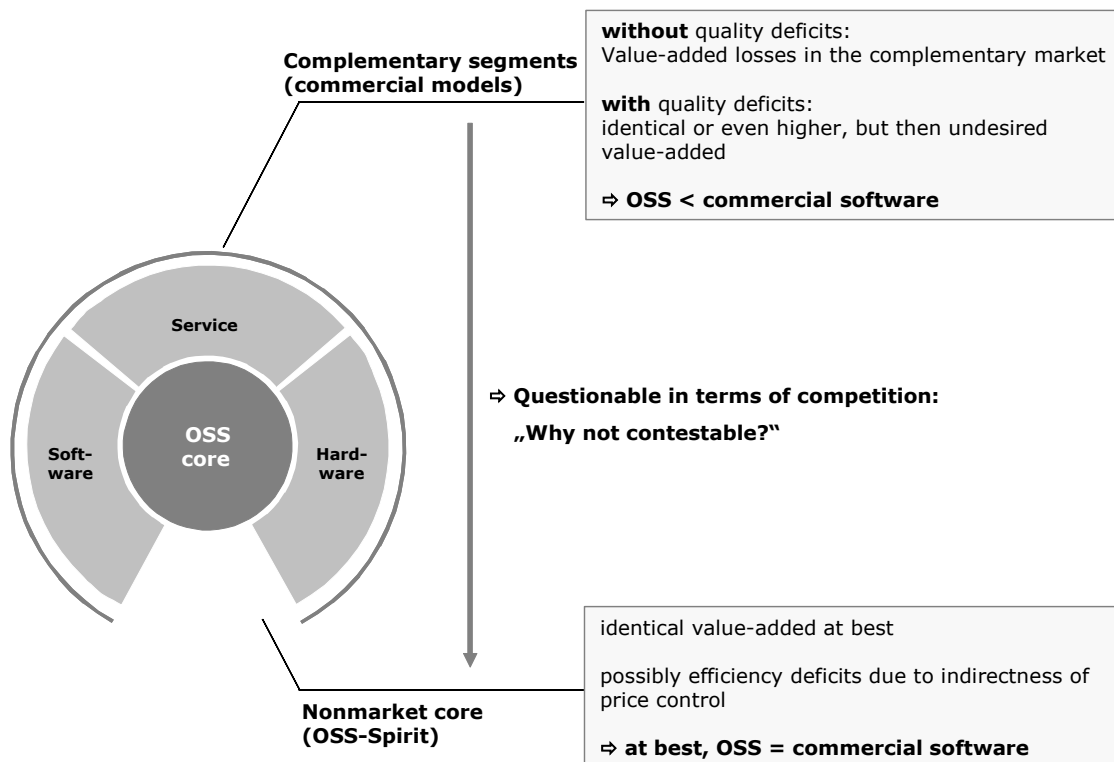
Complementary segments (commercial models)

without quality deficits:
Value-added losses in the complementary market

with quality deficits:
identical or even higher, but then undesired value-added

⇨ OSS < commercial software

Service

Soft-ware

OSS core

Hard-ware

⇨ Questionable in terms of competition:

„Why not contestable?"

identical value-added at best

possibly efficiency deficits due to indirectness of price control

⇨ at best, OSS = commercial software

Nonmarket core (OSS-Spirit)